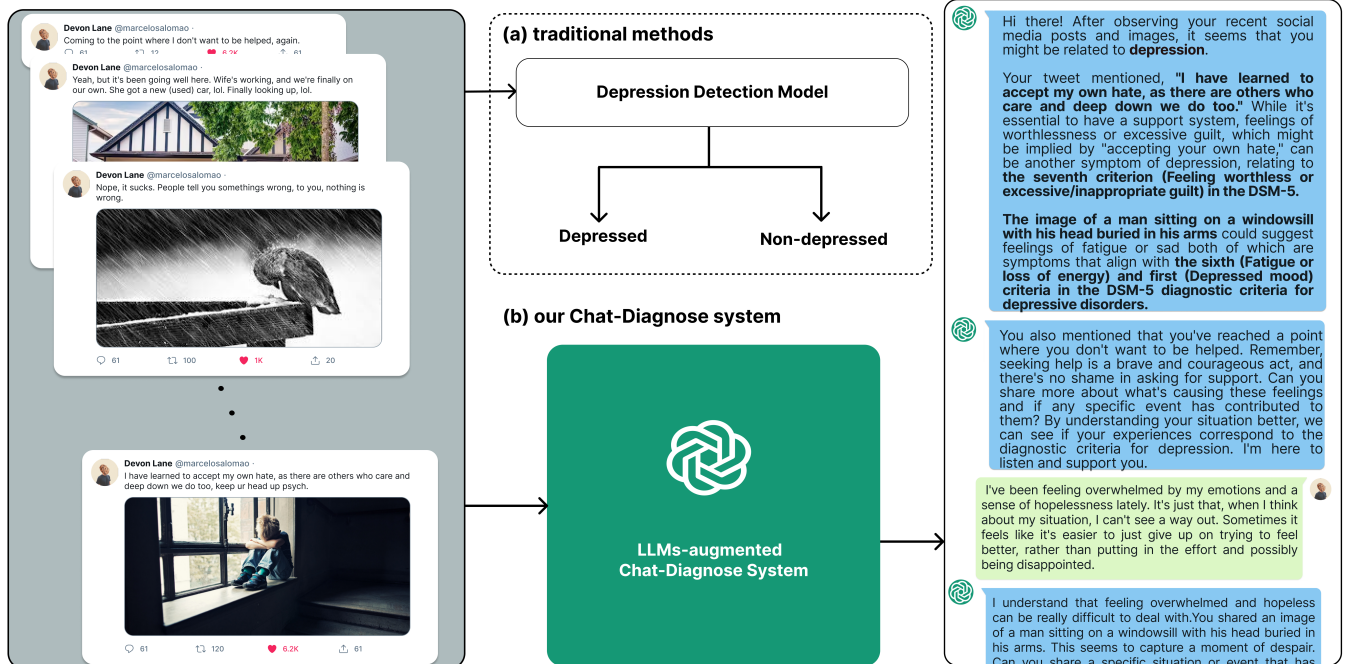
Devon Lane @marcelosalomao ·
Coming to the point where I don't want to be helped, again.
61 12 6.2K 61

Devon Lane @marcelosalomao ·
Yeah, but it's been going well here. Wife's working, and we're finally on our own. She got a new (used) car, lol. Finally looking up, lol.

Devon Lane @marcelosalomao ·
Nope, it sucks. People tell you somethings wrong, to you, nothing is wrong.
61 100 1K 20

Devon Lane @marcelosalomao ·
I have learned to accept my own hate, as there are others who care and deep down we do too, keep ur head up psych.
61 120 6.2K 61

(a) traditional methods

Depression Detection Model

Depressed

Non-depressed

(b) our Chat-Diagnose system

LLMs-augmented Chat-Diagnose System

Hi there! After observing your recent social media posts and images, it seems that you might be related to **depression**.

Your tweet mentioned, **"I have learned to accept my own hate, as there are others who care and deep down we do too."** While it's essential to have a support system, feelings of worthlessness or excessive guilt, which might be implied by "accepting your own hate," can be another symptom of depression, relating to **the seventh criterion (Feeling worthless or excessive/inappropriate guilt) in the DSM-5.**

**The image of a man sitting on a windowsill with his head buried in his arms** could suggest feelings of fatigue or sad both of which are symptoms that align with **the sixth (Fatigue or loss of energy) and first (Depressed mood) criteria in the DSM-5 diagnostic criteria for depressive disorders.**

You also mentioned that you've reached a point where you don't want to be helped. Remember, seeking help is a brave and courageous act, and there's no shame in asking for support. Can you share more about what's causing these feelings and if any specific event has contributed to them? By understanding your situation better, we can see if your experiences correspond to the diagnostic criteria for depression. I'm here to listen and support you.

I've been feeling overwhelmed by my emotions and a sense of hopelessness lately. It's just that, when I think about my situation, I can't see a way out. Sometimes it feels like it's easier to just give up on trying to feel better, rather than putting in the effort and possibly being disappointed.

I understand that feeling overwhelmed and hopeless can be really difficult to deal with.You shared an image of a man sitting on a windowsill with his head buried in his arms. This seems to capture a moment of despair. Can you share a specific situation or event that has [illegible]